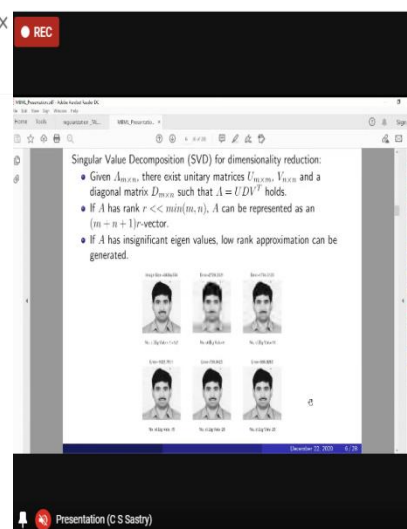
REC

MBML_Presentation.pdf - Adobe Acrobat Reader DC

Home Tools regularization_TA... MBML_Presentatio... ×

Singular Value Decomposition (SVD) for dimensionality reduction:

- Given $A_{m \times n}$, there exist unitary matrices $U_{m \times m}$, $V_{n \times n}$ and a diagonal matrix $D_{m \times n}$ such that $A = UDV^T$ holds.
- If $A$ has rank $r << min(m, n)$, $A$ can be represented as an $(m + n + 1)r$-vector.
- If $A$ has insignificant eigen values, low rank approximation can be generated.

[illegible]

December 22, 2020 6 / 29

Presentation (C S Sastry)